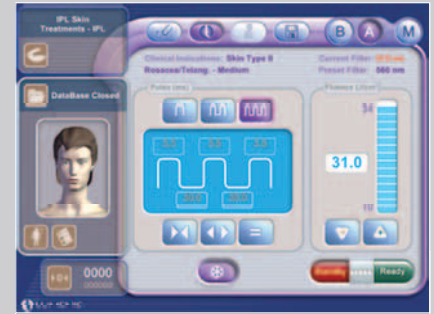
IPL Skin Treatments - IPL

B A M

Clinical Indications: Skin Type II
Rosacea/Telang. - Medium

Current Filter: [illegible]
Preset Filter: 560 nm

DataBase Closed

Pulses (ms)

Fluence (J/cm²)

5.0 5.0 5.0

20.0 20.0

34

31.0

10

0000
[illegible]

Standby Ready

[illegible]